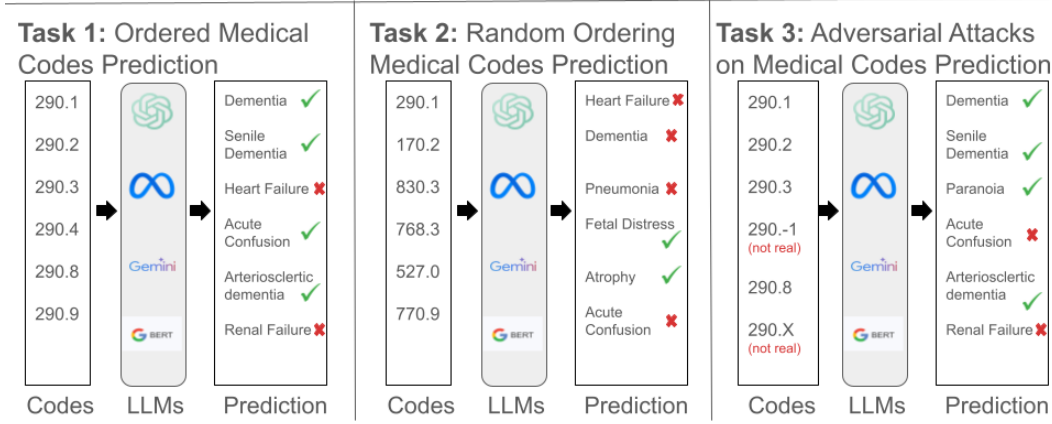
**Task 1:** Ordered Medical Codes Prediction

290.1
290.2
290.3
290.4
290.8
290.9

Gemini
BERT

Dementia ✓
Senile Dementia ✓
Heart Failure ✗
Acute Confusion ✓
Arteriosclertic dementia ✓
Renal Failure ✗

Codes LLMs Prediction

**Task 2:** Random Ordering Medical Codes Prediction

290.1
170.2
830.3
768.3
527.0
770.9

Gemini
BERT

Heart Failure ✗
Dementia ✗
Pneumonia ✗
Fetal Distress ✓
Atrophy ✓
Acute Confusion ✗

Codes LLMs Prediction

**Task 3:** Adversarial Attacks on Medical Codes Prediction

290.1
290.2
290.3
290.-1 (not real)
290.8
290.X (not real)

Gemini
BERT

Dementia ✓
Senile Dementia ✓
Paranoia ✓
Acute Confusion ✗
Arteriosclertic dementia ✓
Renal Failure ✗

Codes LLMs Prediction